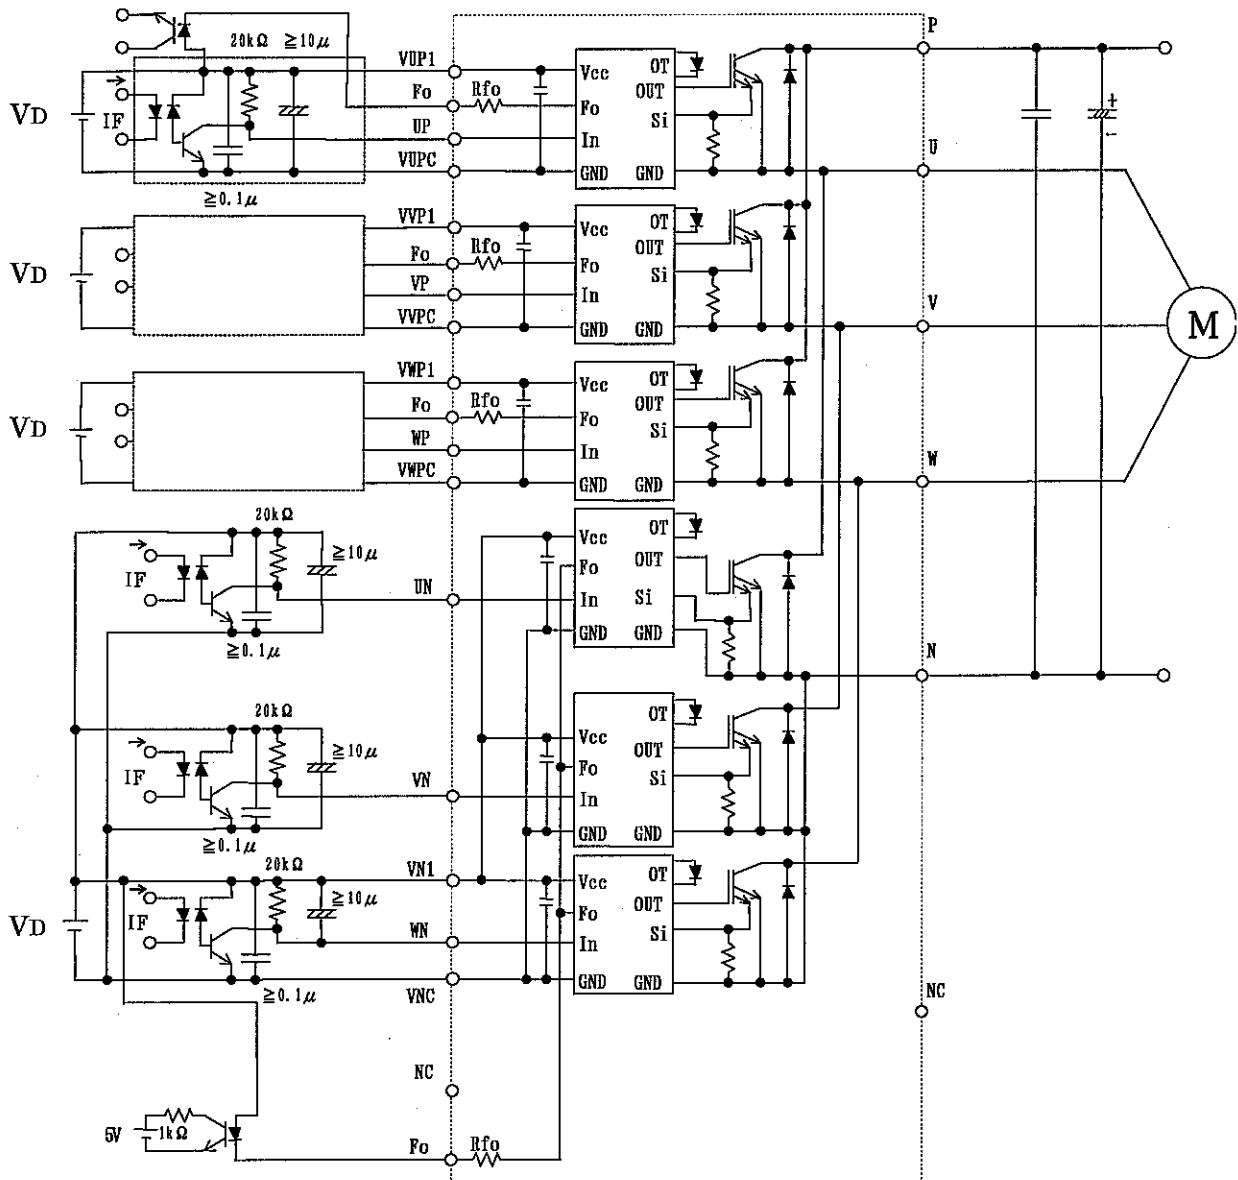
20kΩ ≧10μ
VUP1
VD
IF
Fo
Rfo
UP
VUPC
≧0.1μ
Vcc
Fo
In
GND
OT
OUT
Si
GND
P
U
+
VVP1
VD
Fo
Rfo
VP
VVPC
Vcc
Fo
In
GND
OT
OUT
Si
GND
V
M
VWP1
VD
Fo
Rfo
WP
VWPC
Vcc
Fo
In
GND
OT
OUT
Si
GND
W
20kΩ
≧10μ
IF
UN
≧0.1μ
Vcc
Fo
In
GND
OT
OUT
Si
GND
N
20kΩ
≧10μ
IF
VN
≧0.1μ
Vcc
Fo
In
GND
OT
OUT
Si
GND
20kΩ
VN1
≧10μ
VD
IF
WN
≧0.1μ
VNC
Vcc
Fo
In
GND
OT
OUT
Si
GND
NC
NC
5V
1kΩ
Fo
Rfo